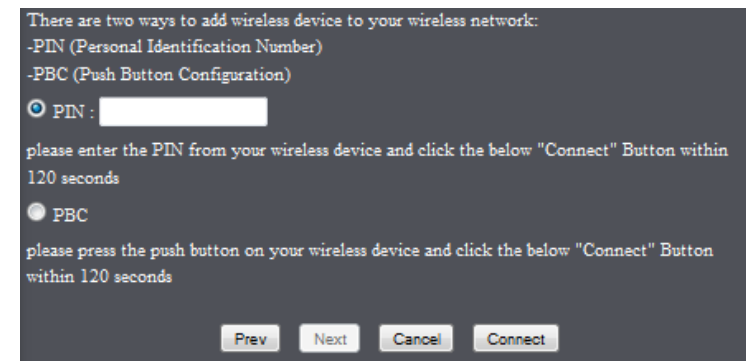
There are two ways to add wireless device to your wireless network:
-PIN (Personal Identification Number)
-PBC (Push Button Configuration)

PIN :

please enter the PIN from your wireless device and click the below "Connect" Button within 120 seconds

PBC

please press the push button on your wireless device and click the below "Connect" Button within 120 seconds

Prev Next Cancel Connect